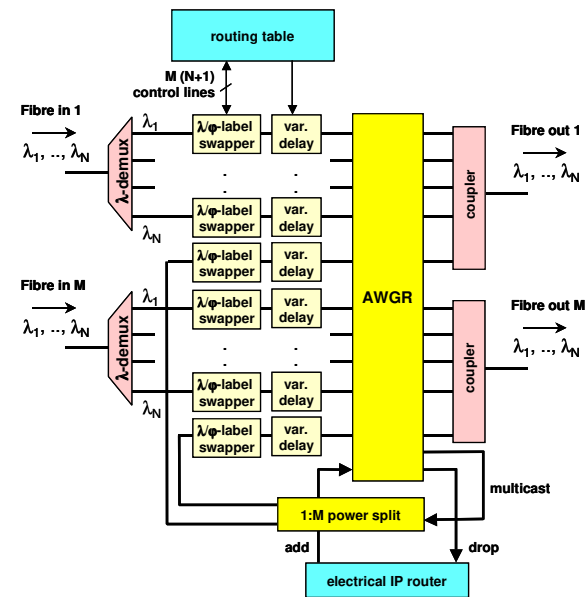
routing table

M (N+1) control lines

Fibre in 1

$\lambda_1, .., \lambda_N$

λ-demux

$\lambda_1$

$\lambda_N$

λ/φ-label swapper

var. delay

λ/φ-label swapper

var. delay

λ/φ-label swapper

var. delay

Fibre in M

$\lambda_1, .., \lambda_N$

λ-demux

$\lambda_1$

$\lambda_N$

λ/φ-label swapper

var. delay

λ/φ-label swapper

var. delay

λ/φ-label swapper

var. delay

λ/φ-label swapper

var. delay

AWGR

Fibre out 1

$\lambda_1, .., \lambda_N$

coupler

Fibre out M

$\lambda_1, .., \lambda_N$

coupler

multicast

1:M power split

add

drop

electrical IP router